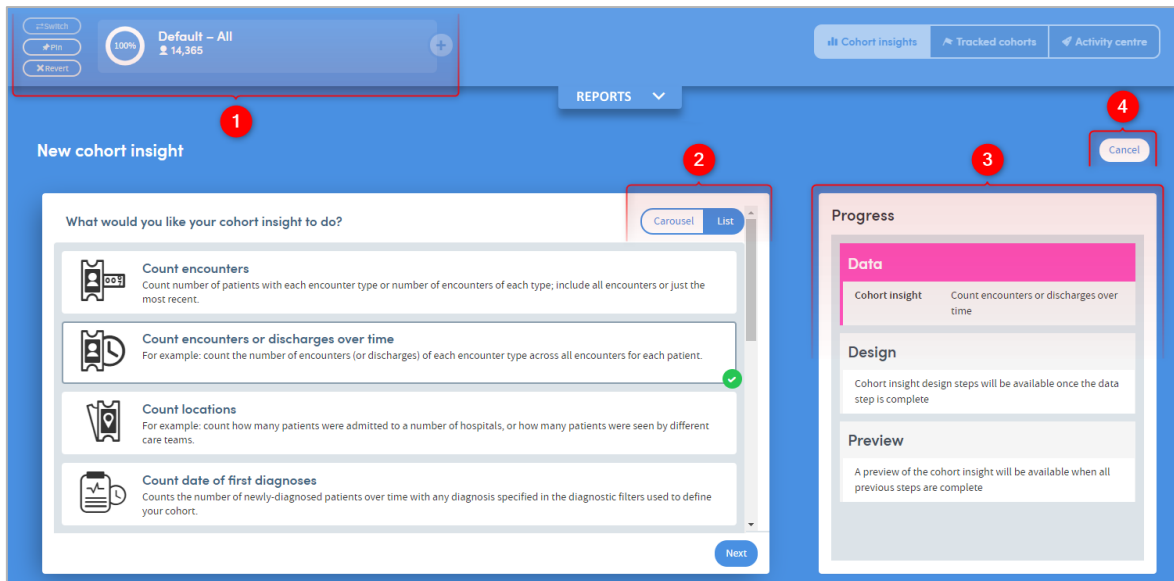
Switch
Pin
Revert

100%
Default – All
14,365

Cohort insights
Tracked cohorts
Activity centre

REPORTS

1

4

Cancel

New cohort insight

2

3

What would you like your cohort insight to do?

Carousel
List

Count encounters
Count number of patients with each encounter type or number of encounters of each type; include all encounters or just the most recent.

Count encounters or discharges over time
For example: count the number of encounters (or discharges) of each encounter type across all encounters for each patient.

Count locations
For example: count how many patients were admitted to a number of hospitals, or how many patients were seen by different care teams.

Count date of first diagnoses
Counts the number of newly-diagnosed patients over time with any diagnosis specified in the diagnostic filters used to define your cohort.

Next

Progress

Data

| Cohort insight | Count encounters or discharges over time |
|---|---|

Design
Cohort insight design steps will be available once the data step is complete

Preview
A preview of the cohort insight will be available when all previous steps are complete